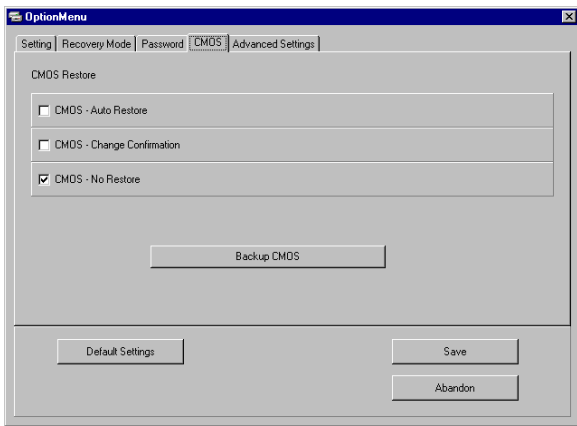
OptionMenu

Setting | Recovery Mode | Password | CMOS | Advanced Settings

CMOS Restore

☐ CMOS - Auto Restore

☐ CMOS - Change Confirmation

☑ CMOS - No Restore

Backup CMOS

Default Settings

Save

Abandon